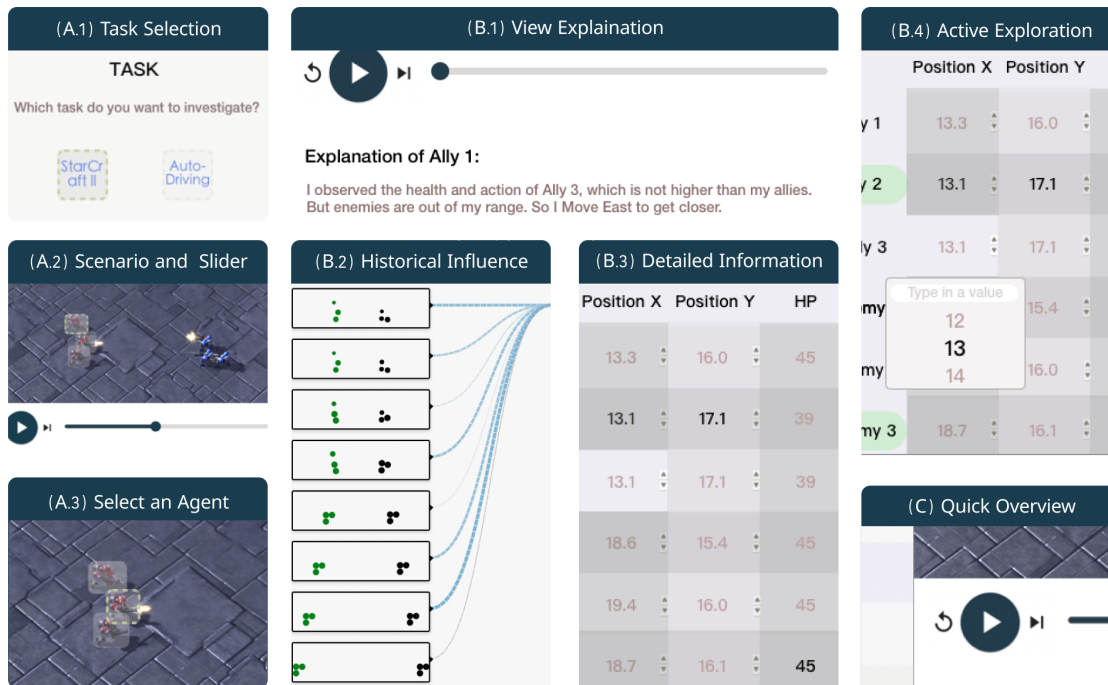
(A.1) Task Selection

TASK

Which task do you want to investigate?

StarCraft II

Auto-Driving

(A.2) Scenario and Slider

(A.3) Select an Agent

(B.1) View Explaination

Explanation of Ally 1:

I observed the health and action of Ally 3, which is not higher than my allies. But enemies are out of my range. So I Move East to get closer.

(B.2) Historical Influence

(B.3) Detailed Information

| Position X | Position Y | HP |
|---|---|---|
| 13.3 | 16.0 | 45 |
| 13.1 | 17.1 | 39 |
| 13.1 | 17.1 | 39 |
| 18.6 | 15.4 | 45 |
| 19.4 | 16.0 | 45 |
| 18.7 | 16.1 | 45 |

(B.4) Active Exploration

| | Position X | Position Y |
|---|---|---|
| lly 1 | 13.3 | 16.0 |
| ly 2 | 13.1 | 17.1 |
| lly 3 | 13.1 | 17.1 |
| my | | 15.4 |
| my | | 16.0 |
| my 3 | 18.7 | 16.1 |

Type in a value

12

13

14

(C) Quick Overview